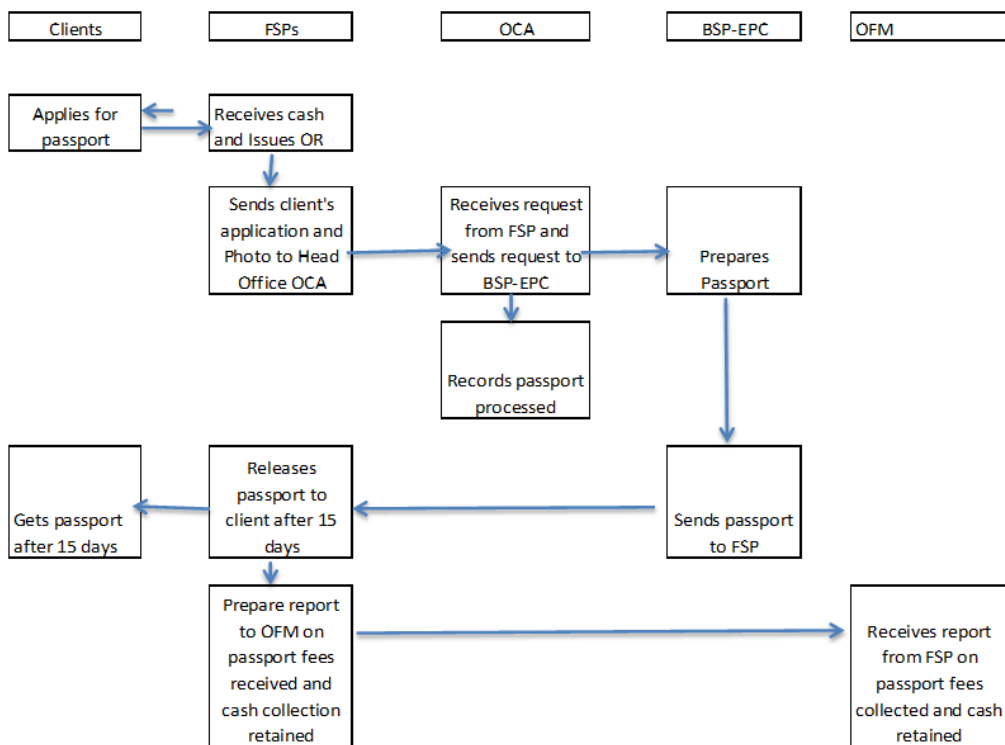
Clients

FSPs

OCA

BSP-EPC

OFM

Applies for passport

Receives cash and Issues OR

Sends client's application and Photo to Head Office OCA

Receives request from FSP and sends request to BSP-EPC

Prepares Passport

Records passport processed

Gets passport after 15 days

Releases passport to client after 15 days

Sends passport to FSP

Prepare report to OFM on passport fees received and cash collection retained

Receives report from FSP on passport fees collected and cash retained